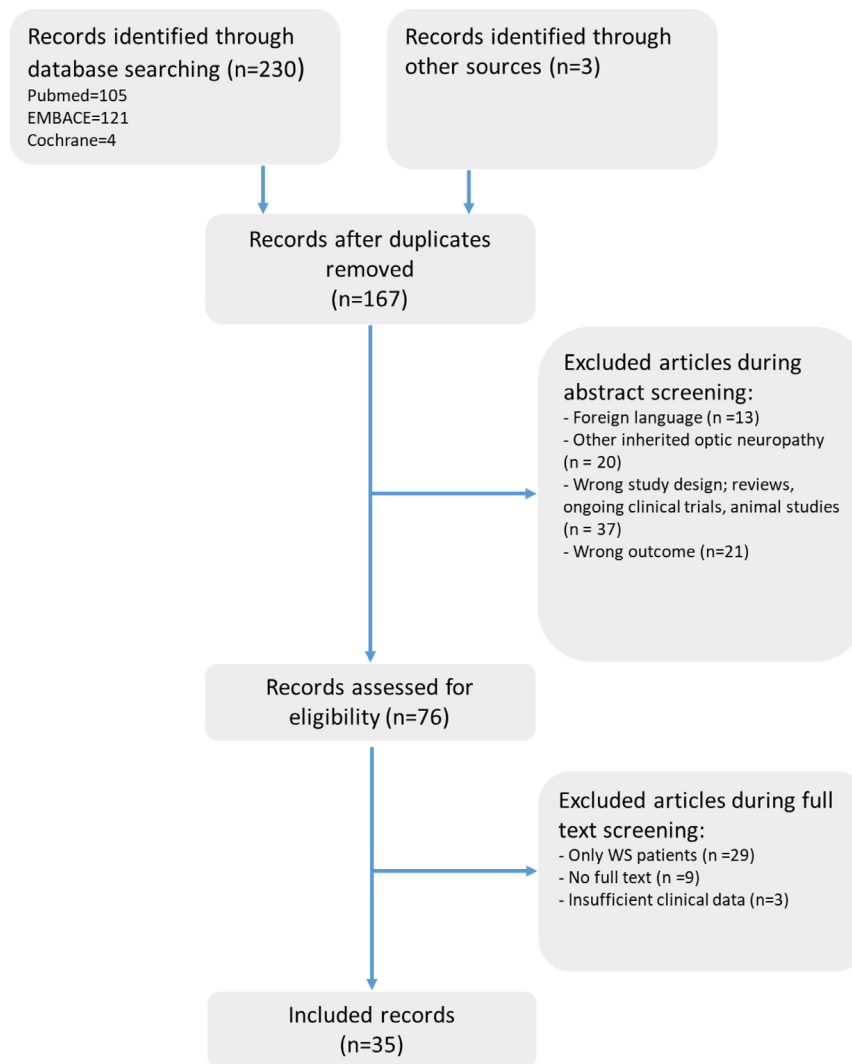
Records identified through database searching (n=230)
Pubmed=105
EMBACE=121
Cochrane=4

Records identified through other sources (n=3)

Records after duplicates removed (n=167)

Excluded articles during abstract screening:
- Foreign language (n =13)
- Other inherited optic neuropathy (n = 20)
- Wrong study design; reviews, ongoing clinical trials, animal studies (n = 37)
- Wrong outcome (n=21)

Records assessed for eligibility (n=76)

Excluded articles during full text screening:
- Only WS patients (n =29)
- No full text (n =9)
- Insufficient clinical data (n=3)

Included records (n=35)